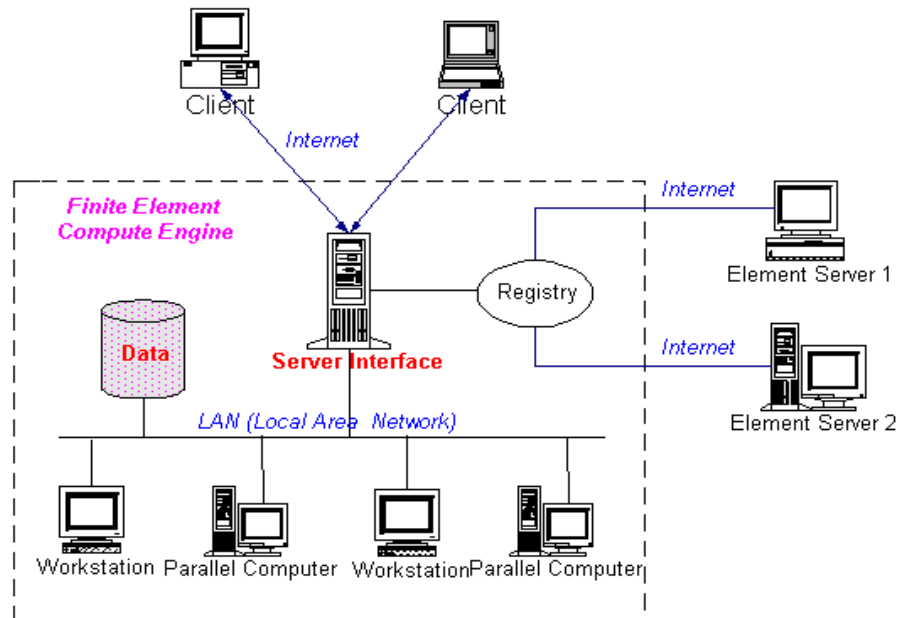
Client

Client

Internet

Finite Element Compute Engine

Internet

Element Server 1

Registry

Data

Server Interface

Internet

Element Server 2

LAN (Local Area Network)

Workstation

Parallel Computer

Workstation

Parallel Computer